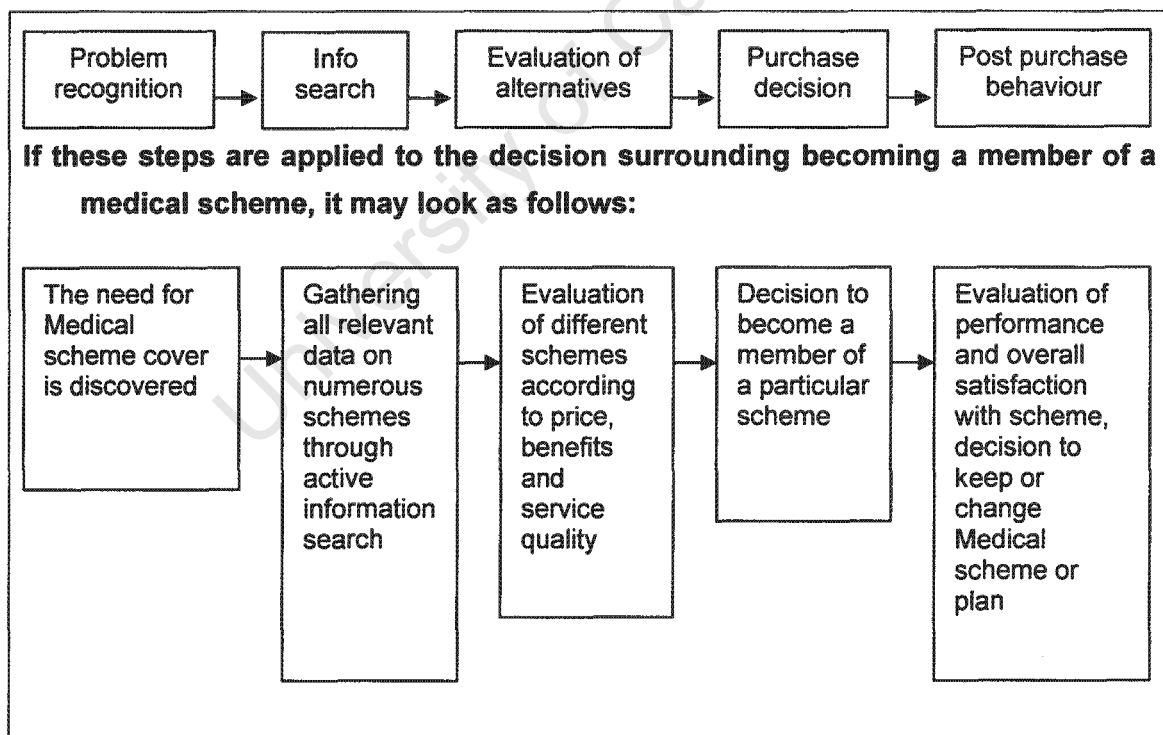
Problem recognition

Info search

Evaluation of alternatives

Purchase decision

Post purchase behaviour

**If these steps are applied to the decision surrounding becoming a member of a medical scheme, it may look as follows:**

The need for Medical scheme cover is discovered

Gathering all relevant data on numerous schemes through active information search

Evaluation of different schemes according to price, benefits and service quality

Decision to become a member of a particular scheme

Evaluation of performance and overall satisfaction with scheme, decision to keep or change Medical scheme or plan

University of Cape Town